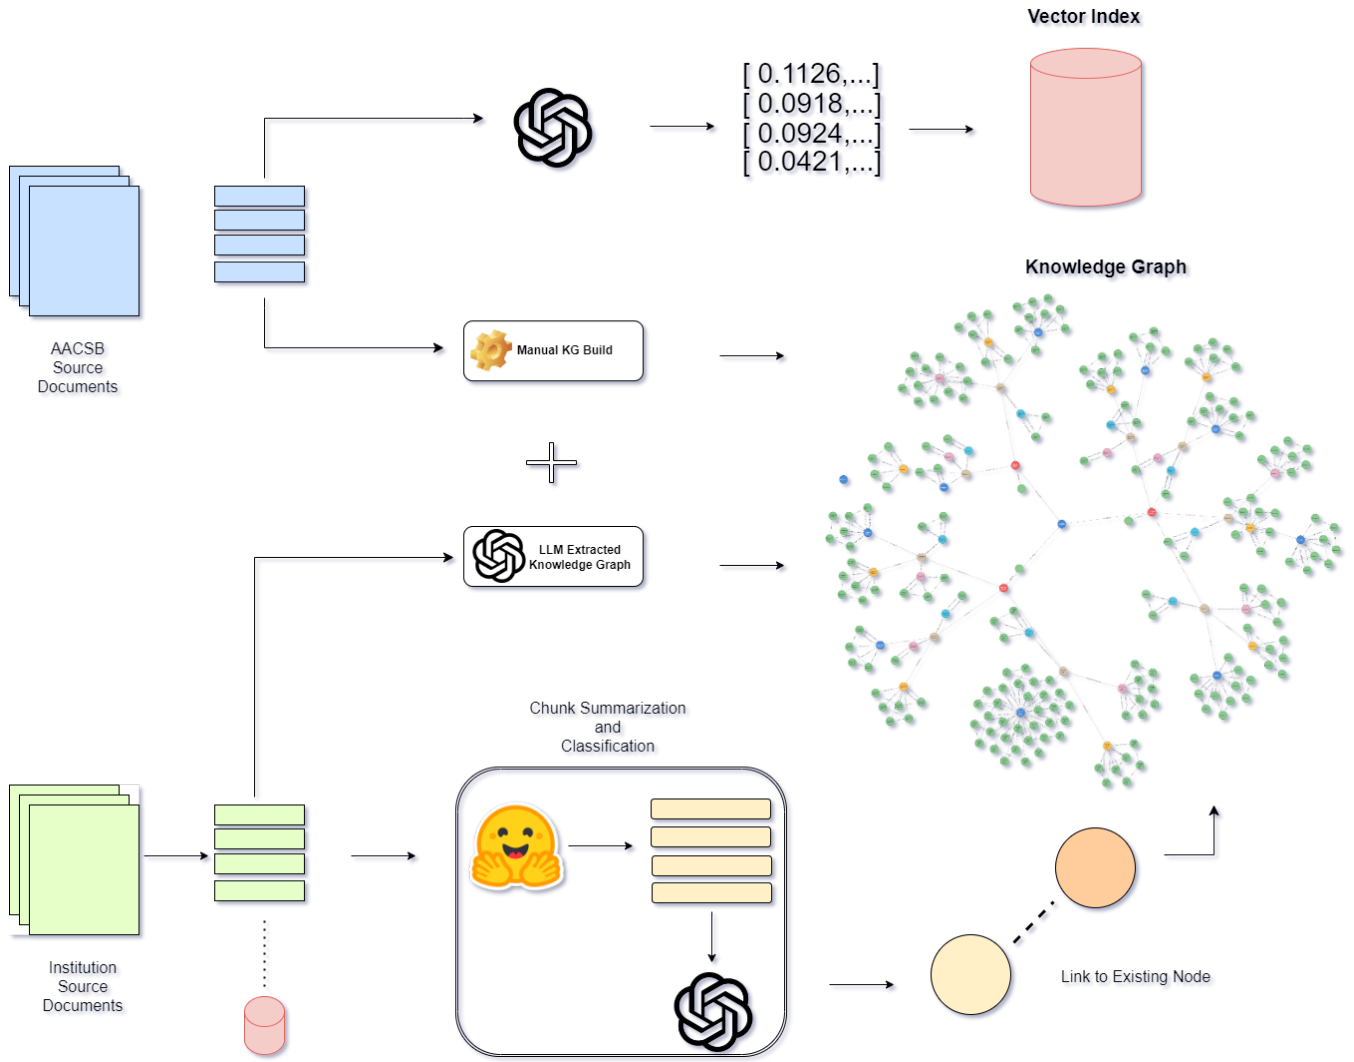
Vector Index

[ 0.1126,...]
[ 0.0918,...]
[ 0.0924,...]
[ 0.0421,...]

AACSB
Source
Documents

Manual KG Build

Knowledge Graph

LLM Extracted
Knowledge Graph

Chunk Summarization
and
Classification

Institution
Source
Documents

Link to Existing Node